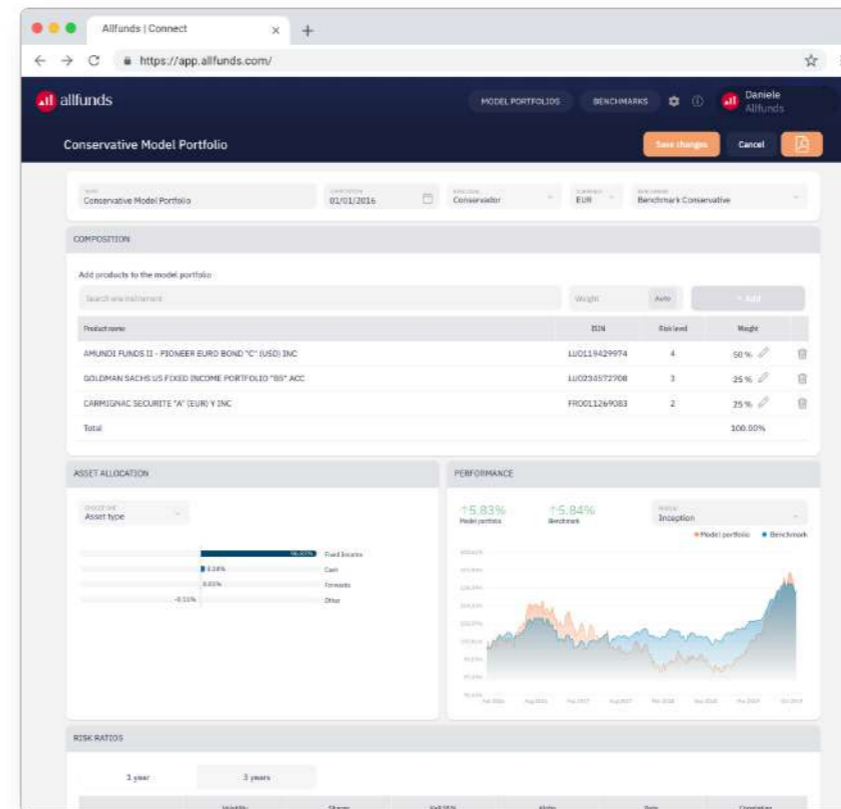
Allfunds | Connect

https://app.allfunds.com/

allfunds

MODEL PORTFOLIOS BENCHMARKS

Daniele
Allfunds

Conservative Model Portfolio

Save changes Cancel

Conservative Model Portfolio 01/01/2016 Conservador EUR Benchmark Conservative

COMPOSITION

Add products to the model portfolio

Search one instrument Weight Auto + Add

| Product name | ISIN | Risk level | Weight |
|---|---|---|---|
| AMUNDI FUNDS II - PIONEER EURO BOND "C" (USD) INC | LU0119429974 | 4 | 50 % |
| GOLDMAN SACHS US FIXED INCOME PORTFOLIO "BS" ACC | LU0234572708 | 3 | 25 % |
| CARMIGNAC SECURITE "A" (EUR) Y INC | FR0011269083 | 2 | 25 % |
| Total | | | 100.00% |

ASSET ALLOCATION

Asset type

Fixed Income
0.18% Cash
0.05% Forwards
-0.11% Other

PERFORMANCE

↑5.83% Model portfolio
↑5.84% Benchmark

Inception

Model portfolio Benchmark

RISK RATIOS

1 year 3 years